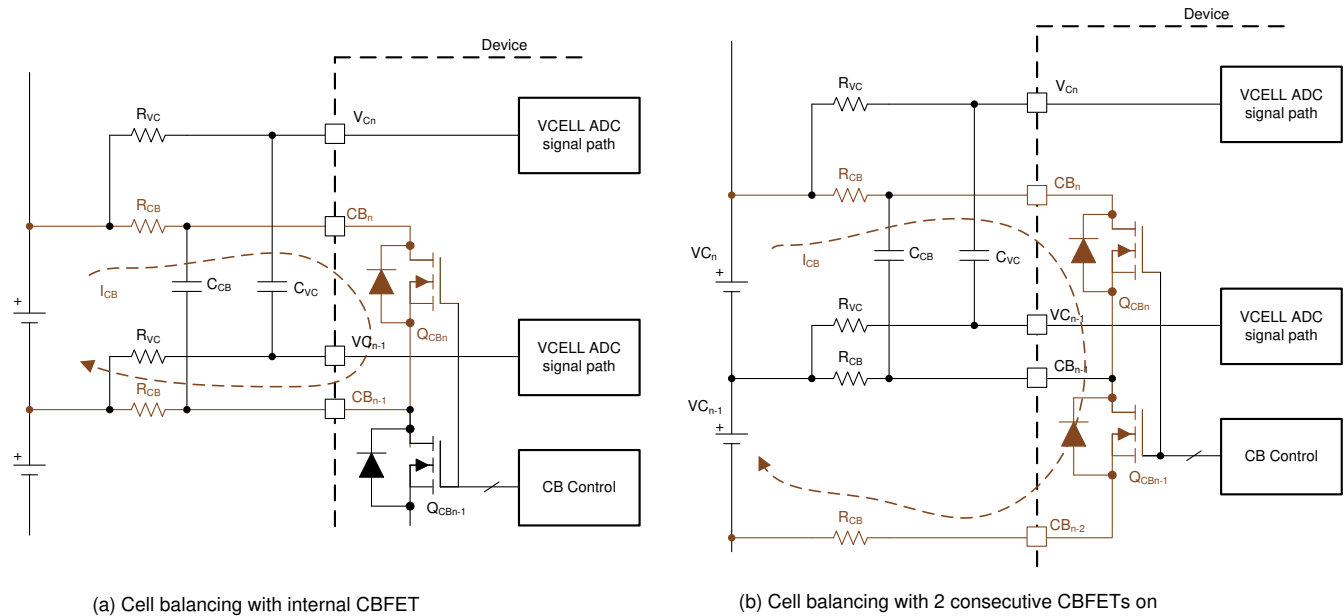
Device

$R_{VC}$

$V_{Cn}$

VCELL ADC signal path

$R_{CB}$

$CB_n$

$I_{CB}$

$C_{CB}$

$C_{VC}$

+

$Q_{CBn}$

$R_{VC}$

$VC_{n-1}$

VCELL ADC signal path

$R_{CB}$

$CB_{n-1}$

+

CB Control

$Q_{CBn-1}$

(a) Cell balancing with internal CBFET

Device

$R_{VC}$

$V_{Cn}$

VCELL ADC signal path

$R_{CB}$

$CB_n$

$VC_n$

+

$I_{CB}$

$C_{CB}$

$C_{VC}$

$Q_{CBn}$

$R_{VC}$

$VC_{n-1}$

VCELL ADC signal path

$R_{CB}$

$CB_{n-1}$

$VC_{n-1}$

+

CB Control

$Q_{CBn-1}$

$R_{CB}$

$CB_{n-2}$

(b) Cell balancing with 2 consecutive CBFETs on